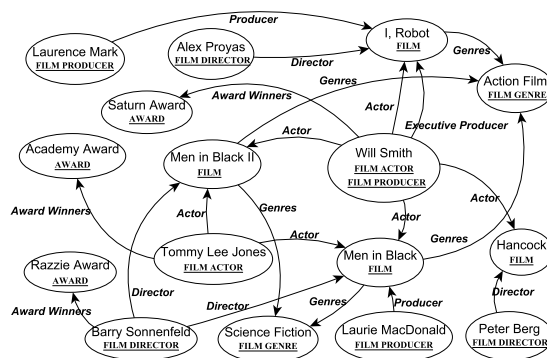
Producer

Laurence Mark
FILM PRODUCER

Alex Proyas
FILM DIRECTOR

Director

I, Robot
FILM

Genres

Action Film
FILM GENRE

Genres

Saturn Award
AWARD

Award Winners

Actor

Executive Producer

Academy Award
AWARD

Actor

Men in Black II
FILM

Will Smith
FILM ACTOR
FILM PRODUCER

Award Winners

Genres

Actor

Actor

Actor

Actor

Tommy Lee Jones
FILM ACTOR

Men in Black
FILM

Genres

Hancock
FILM

Razzie Award
AWARD

Director

Director

Genres

Producer

Director

Award Winners

Barry Sonnenfeld
FILM DIRECTOR

Science Fiction
FILM GENRE

Laurie MacDonald
FILM PRODUCER

Peter Berg
FILM DIRECTOR